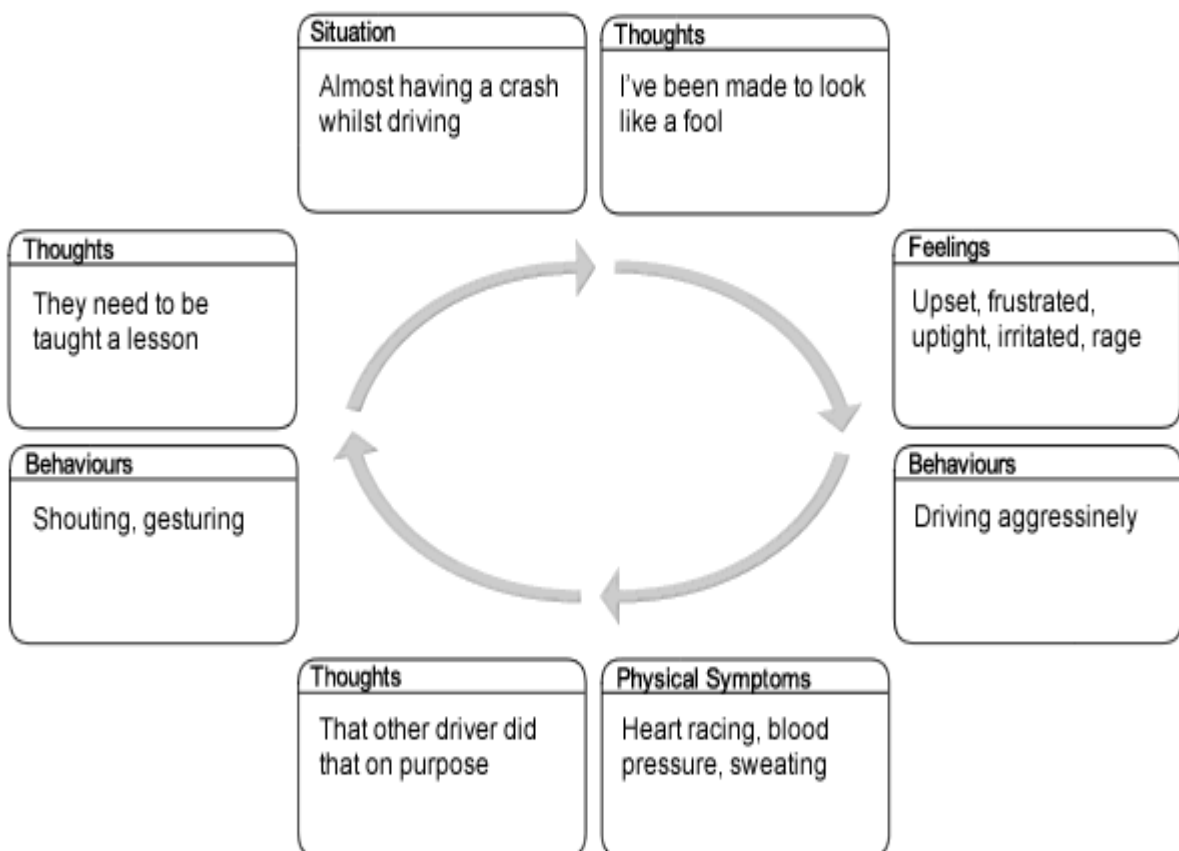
Situation
Almost having a crash whilst driving

Thoughts
I've been made to look like a fool

Feelings
Upset, frustrated, uptight, irritated, rage

Behaviours
Driving aggressinely

Physical Symptoms
Heart racing, blood pressure, sweating

Thoughts
That other driver did that on purpose

Behaviours
Shouting, gesturing

Thoughts
They need to be taught a lesson